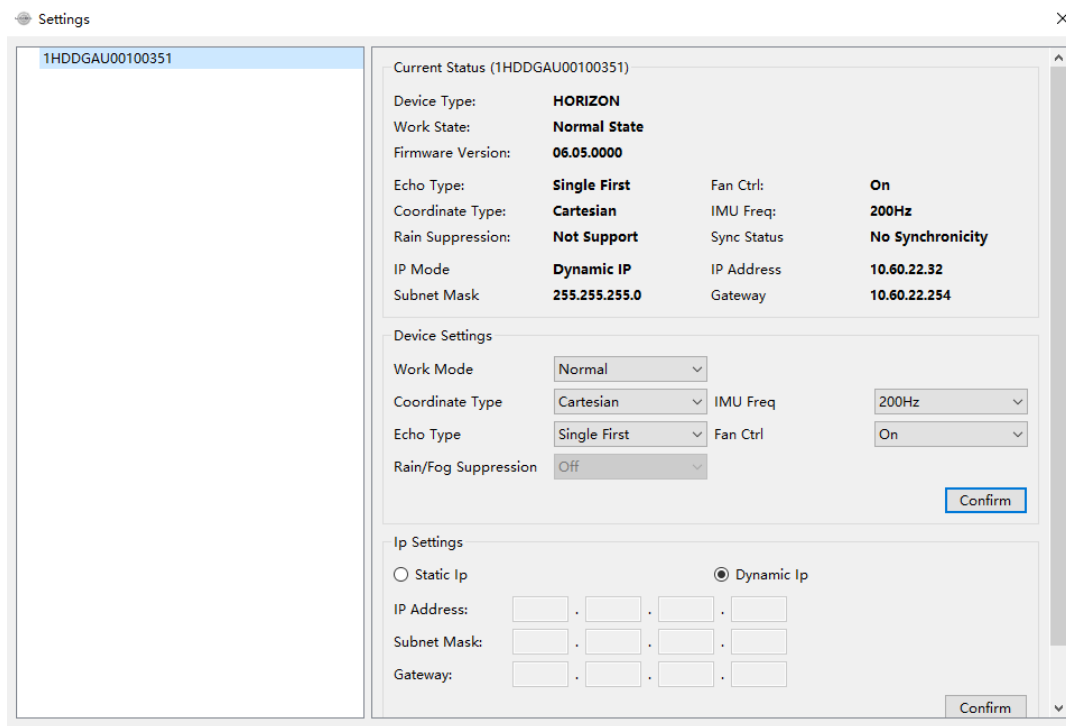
Settings

1HDDGAU00100351

Current Status (1HDDGAU00100351)

Device Type: HORIZON
Work State: Normal State
Firmware Version: 06.05.0000

Echo Type: Single First
Fan Ctrl: On
Coordinate Type: Cartesian
IMU Freq: 200Hz
Rain Suppression: Not Support
Sync Status: No Synchronicity
IP Mode: Dynamic IP
IP Address: 10.60.22.32
Subnet Mask: 255.255.255.0
Gateway: 10.60.22.254

Device Settings

Work Mode: Normal
Coordinate Type: Cartesian
IMU Freq: 200Hz
Echo Type: Single First
Fan Ctrl: On
Rain/Fog Suppression: Off

Confirm

Ip Settings

Static Ip
Dynamic Ip

IP Address: . . .
Subnet Mask: . . .
Gateway: . . .

Confirm